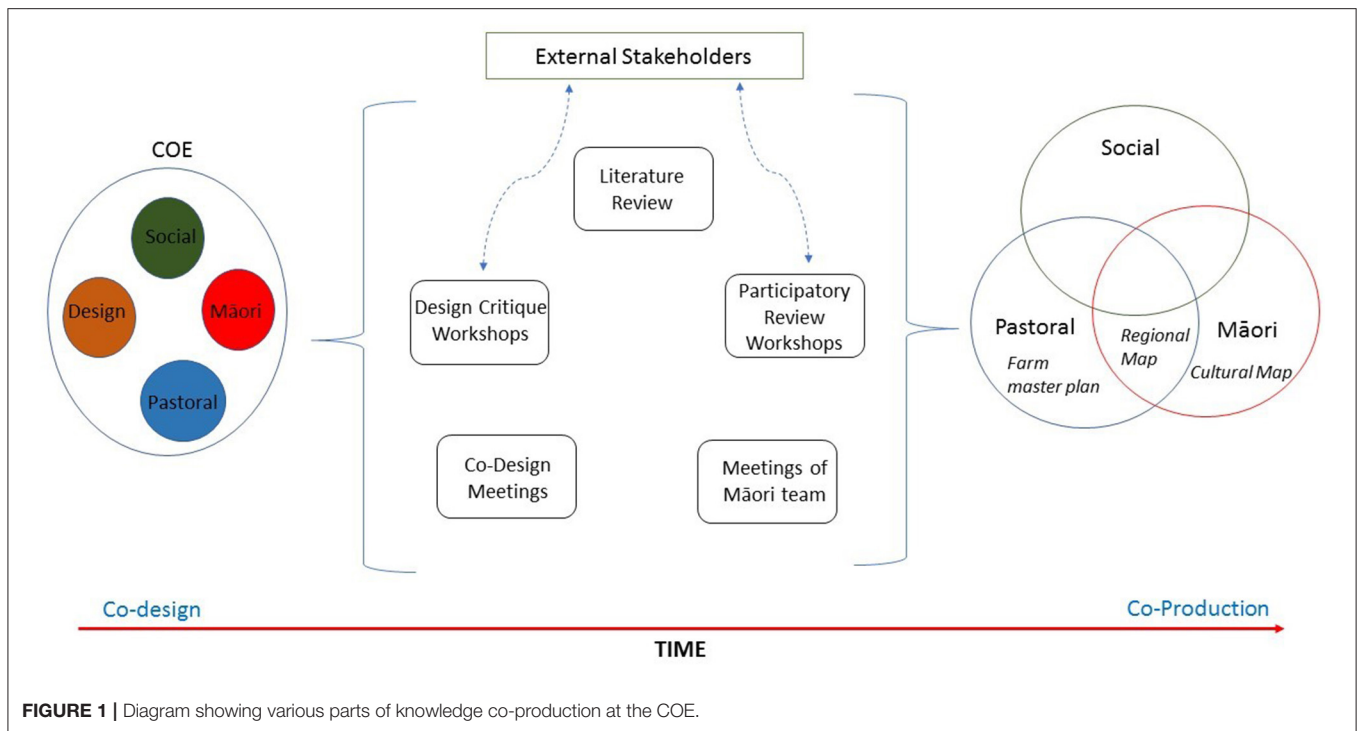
External Stakeholders

COE

Social

Design

Māori

Pastoral

Literature Review

Design Critique Workshops

Participatory Review Workshops

Co-Design Meetings

Meetings of Māori team

Social

Pastoral

Farm master plan

Regional Map

Māori

Cultural Map

Co-design

Co-Production

TIME

**FIGURE 1 |** Diagram showing various parts of knowledge co-production at the COE.